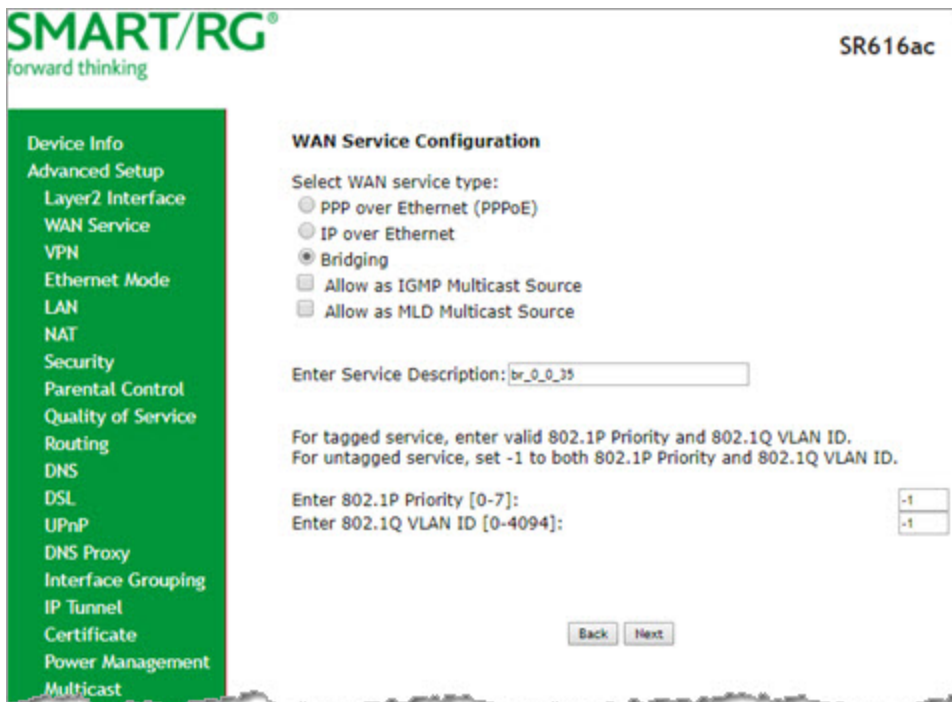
SMART/RG®
forward thinking

SR616ac

Device Info
Advanced Setup
Layer2 Interface
WAN Service
VPN
Ethernet Mode
LAN
NAT
Security
Parental Control
Quality of Service
Routing
DNS
DSL
UPnP
DNS Proxy
Interface Grouping
IP Tunnel
Certificate
Power Management
Multicast

WAN Service Configuration

Select WAN service type:
PPP over Ethernet (PPPoE)
IP over Ethernet
Bridging
Allow as IGMP Multicast Source
Allow as MLD Multicast Source

Enter Service Description: br_0_0_35

For tagged service, enter valid 802.1P Priority and 802.1Q VLAN ID.
For untagged service, set -1 to both 802.1P Priority and 802.1Q VLAN ID.

Enter 802.1P Priority [0-7]: -1
Enter 802.1Q VLAN ID [0-4094]: -1

Back Next